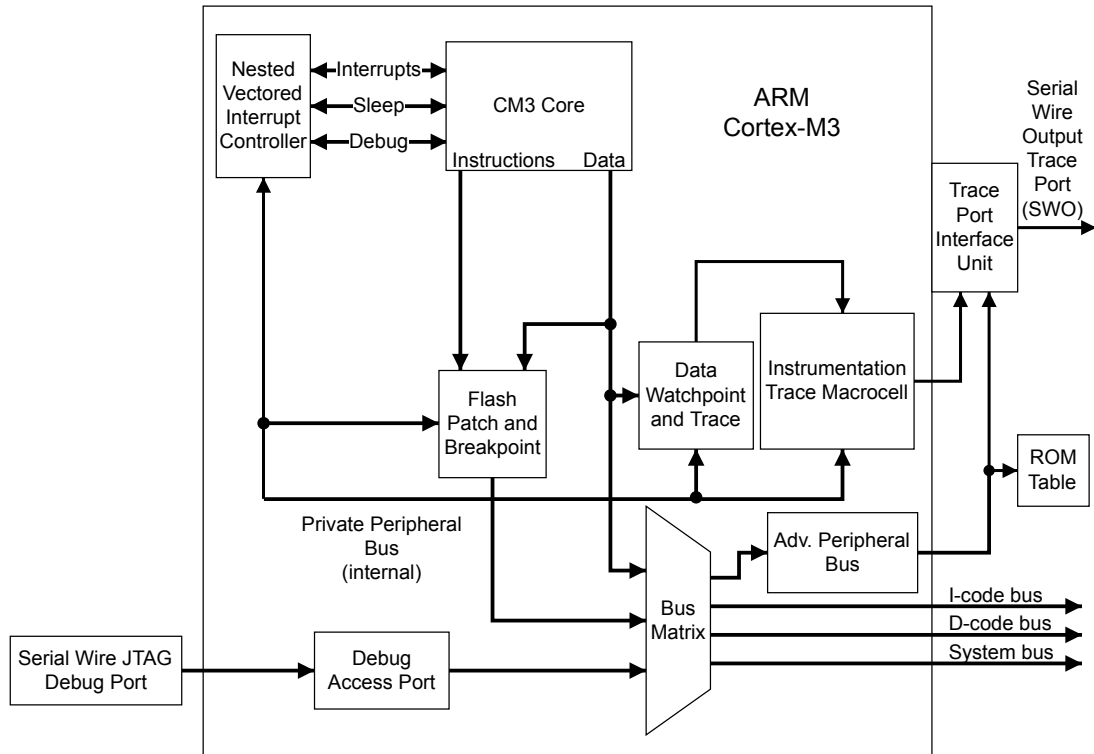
Nested Vectored Interrupt Controller

Interrupts

Sleep

Debug

CM3 Core

Instructions

Data

ARM Cortex-M3

Serial Wire Output Trace Port (SWO)

Trace Port Interface Unit

Data Watchpoint and Trace

Instrumentation Trace Macrocell

Flash Patch and Breakpoint

ROM Table

Private Peripheral Bus (internal)

Adv. Peripheral Bus

Bus Matrix

I-code bus

D-code bus

System bus

Serial Wire JTAG Debug Port

Debug Access Port